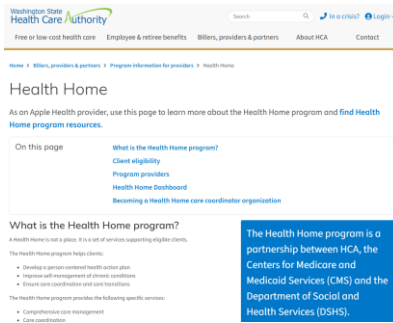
Washington State Health Care Authority

Search

In crisis? Login

Free or low-cost health care | Employee & retiree benefits | Billers, providers & partners | About HCA | Contact

Home > Billers, providers & partners > Program information for providers > Health Home

Health Home

As an Apple Health provider, use this page to learn more about the Health Home program and find Health Home program resources.

On this page

What is the Health Home program?
Client eligibility
Program providers
Health Home Dashboard
Becoming a Health Home care coordinator organization

What is the Health Home program?

A Health Home is not a place. It is a set of services supporting eligible clients.

The Health Home program helps clients:

- Develop a person-centered health action plan
- Improve self-management of chronic conditions
- Ensure care coordination and care transitions

The Health Home program provides the following specific services:

- Comprehensive care management
- Care coordination

The Health Home program is a partnership between HCA, the Centers for Medicare and Medicaid Services (CMS) and the Department of Social and Health Services (DSHS).